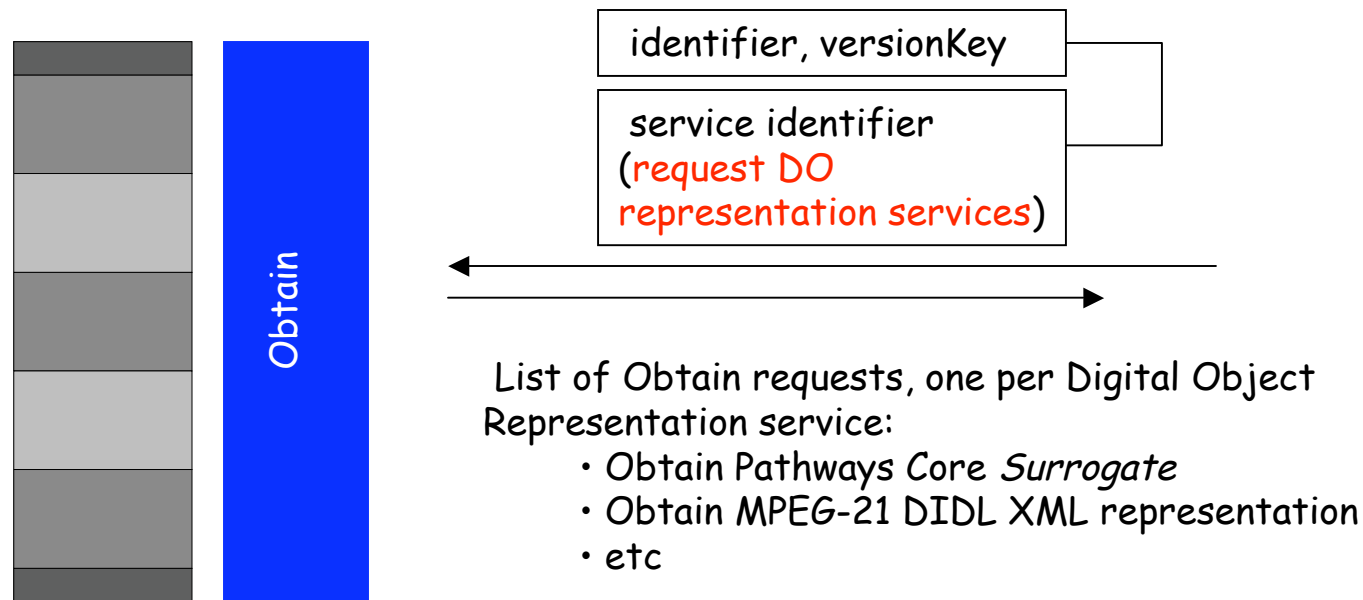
Obtain

identifier, versionKey

service identifier (request DO representation services)

List of Obtain requests, one per Digital Object Representation service:

• Obtain Pathways Core *Surrogate*
• Obtain MPEG-21 DIDL XML representation
• etc